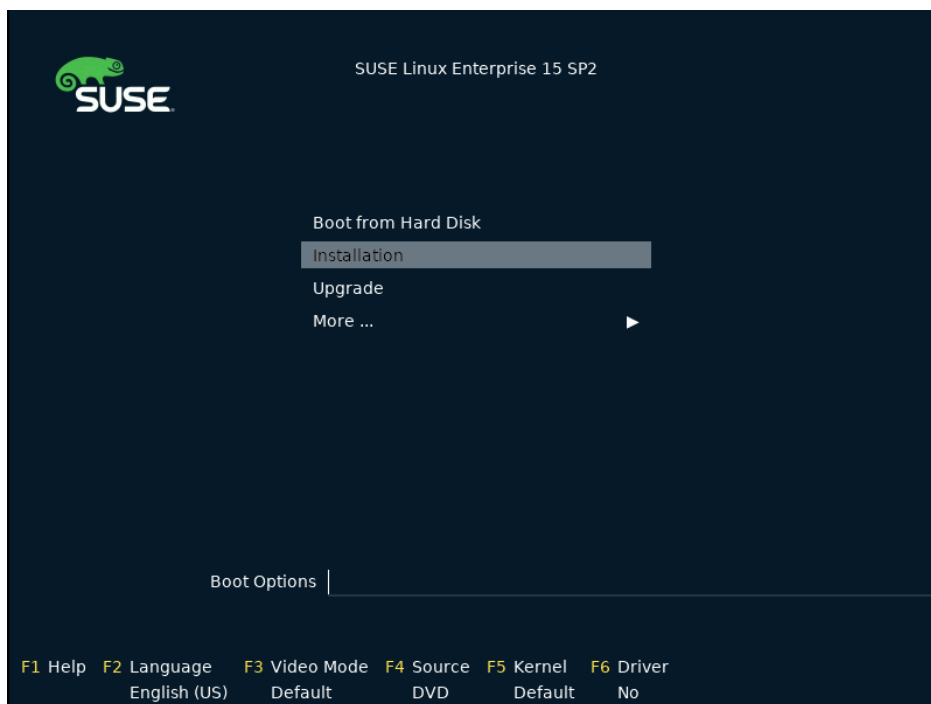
SUSE

SUSE Linux Enterprise 15 SP2

Boot from Hard Disk
Installation
Upgrade
More ... ▶

Boot Options

F1 Help F2 Language English (US) F3 Video Mode Default F4 Source DVD F5 Kernel Default F6 Driver No